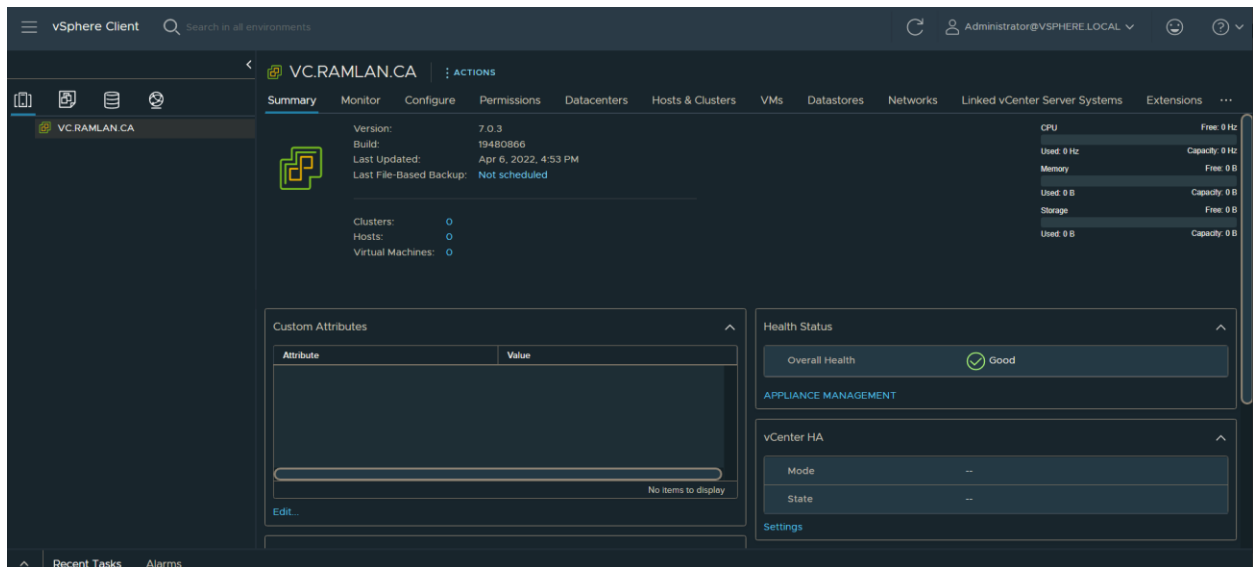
vSphere Client Search in all environments

Administrator@VSPHERE.LOCAL

VC.RAMLAN.CA

VC.RAMLAN.CA : ACTIONS

Summary Monitor Configure Permissions Datacenters Hosts & Clusters VMs Datastores Networks Linked vCenter Server Systems Extensions ···

Version: 7.0.3
Build: 19480866
Last Updated: Apr 6, 2022, 4:53 PM
Last File-Based Backup: Not scheduled

Clusters: 0
Hosts: 0
Virtual Machines: 0

CPU Free: 0 Hz
Used: 0 Hz Capacity: 0 Hz
Memory Free: 0 B
Used: 0 B Capacity: 0 B
Storage Free: 0 B
Used: 0 B Capacity: 0 B

Custom Attributes

| Attribute | Value |
|---|---|

No items to display

Edit...

Health Status

Overall Health Good

APPLIANCE MANAGEMENT

vCenter HA

Mode --
State --

Settings

Recent Tasks Alarms